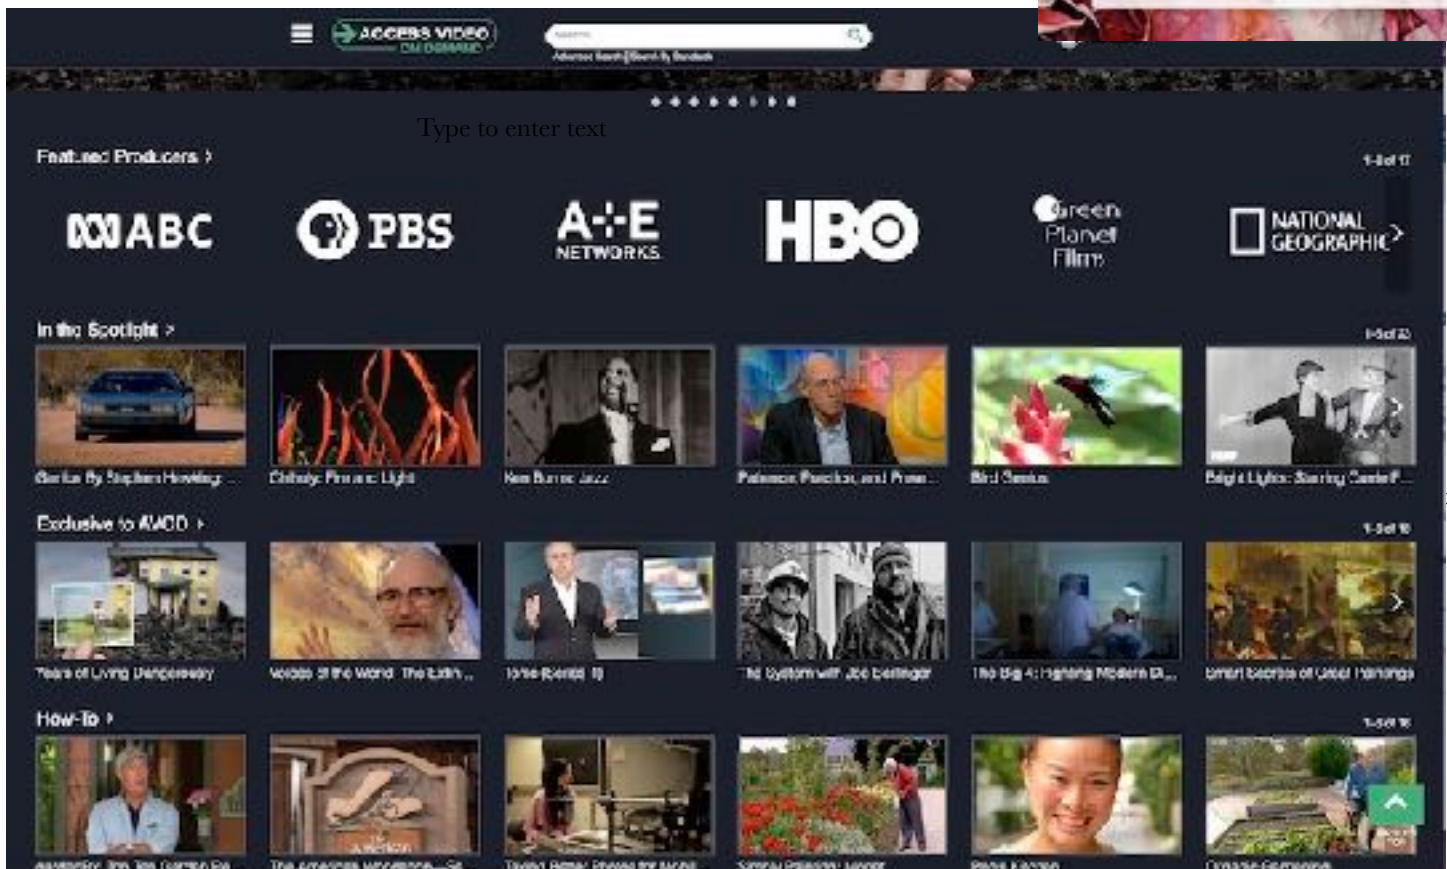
ACCESS VIDEO ON DEMAND

Search

Advanced Search | Search By Standards

Type to enter text

Featured Producers >

1-6 of 17

ABC

PBS

A+E NETWORKS

HBO

Green Planet Films

NATIONAL GEOGRAPHIC

In the Spotlight >

1-6 of 20

Genius By Stephen Hawking: ...

Chihuly: Fire and Light

Ken Burns: Jazz

Patterns, Puzzles, and Prime...

Bird Genius

Bright Lights: Starring Carrie F...

Exclusive to AVOD >

1-6 of 18

Years of Living Dangerously

Voices of the World: The Earth ...

Tone (Series) 10

The System with Joe Berlinger

The Big 4: Fighting Modern Ex...

Small Secrets of Great Paintings

How-To >

1-6 of 16

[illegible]

The American Woodshop—Se...

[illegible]

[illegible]

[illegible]

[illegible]